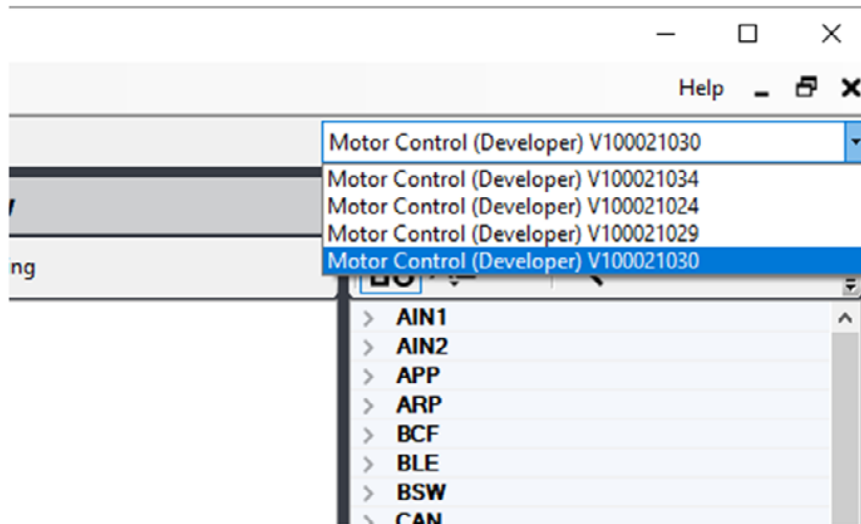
Help

Motor Control (Developer) V100021030

Motor Control (Developer) V100021034
Motor Control (Developer) V100021024
Motor Control (Developer) V100021029
Motor Control (Developer) V100021030

ng

AIN1
AIN2
APP
ARP
BCF
BLE
BSW
CAN